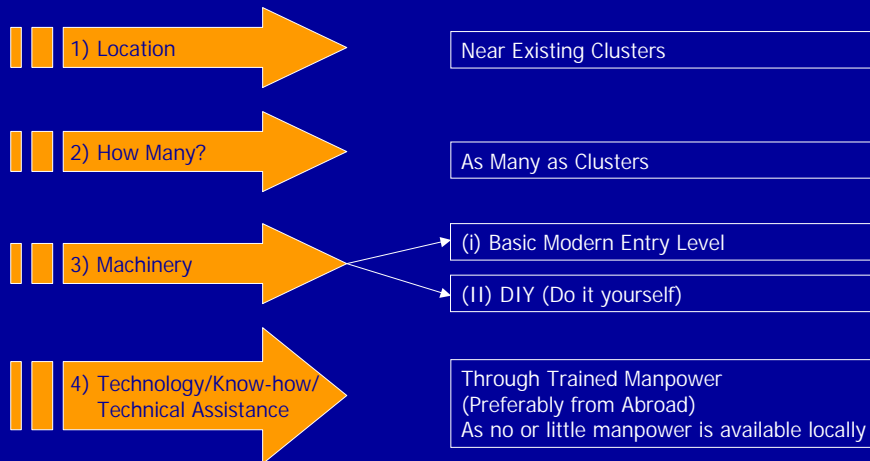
1) Location

Near Existing Clusters

2) How Many?

As Many as Clusters

3) Machinery

(i) Basic Modern Entry Level

(II) DIY (Do it yourself)

4) Technology/Know-how/ Technical Assistance

Through Trained Manpower
(Preferably from Abroad)
As no or little manpower is available locally